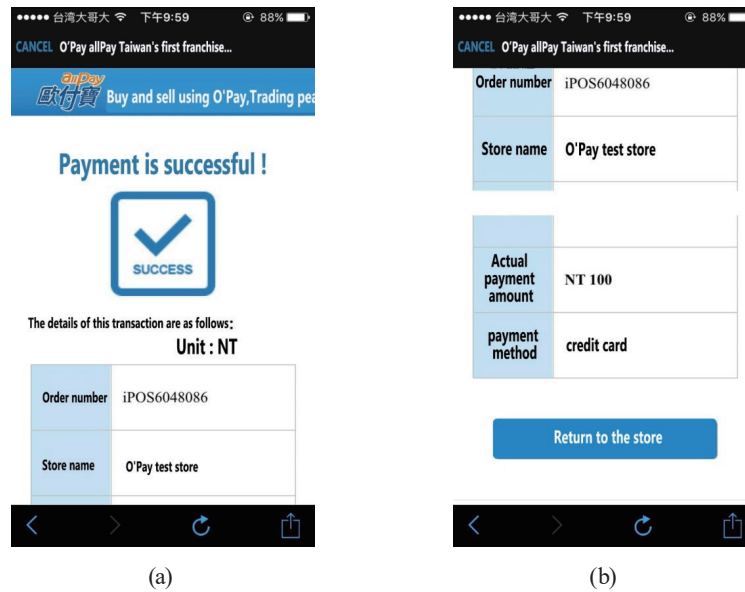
●●●●● 台湾大哥大 下午9:59 88%

CANCEL O'Pay allPay Taiwan's first franchise...

allPay 歐付寶 Buy and sell using O'Pay,Trading pea

Payment is successful !

SUCCESS

The details of this transaction are as follows:

Unit : NT

| Order number | iPOS6048086 |
|---|---|
| Store name | O'Pay test store |

(a)

●●●●● 台湾大哥大 下午9:59 88%

CANCEL O'Pay allPay Taiwan's first franchise...

| Order number | iPOS6048086 |
|---|---|
| Store name | O'Pay test store |

| | |
|---|---|
| Actual payment amount | NT 100 |
| payment method | credit card |

Return to the store

(b)